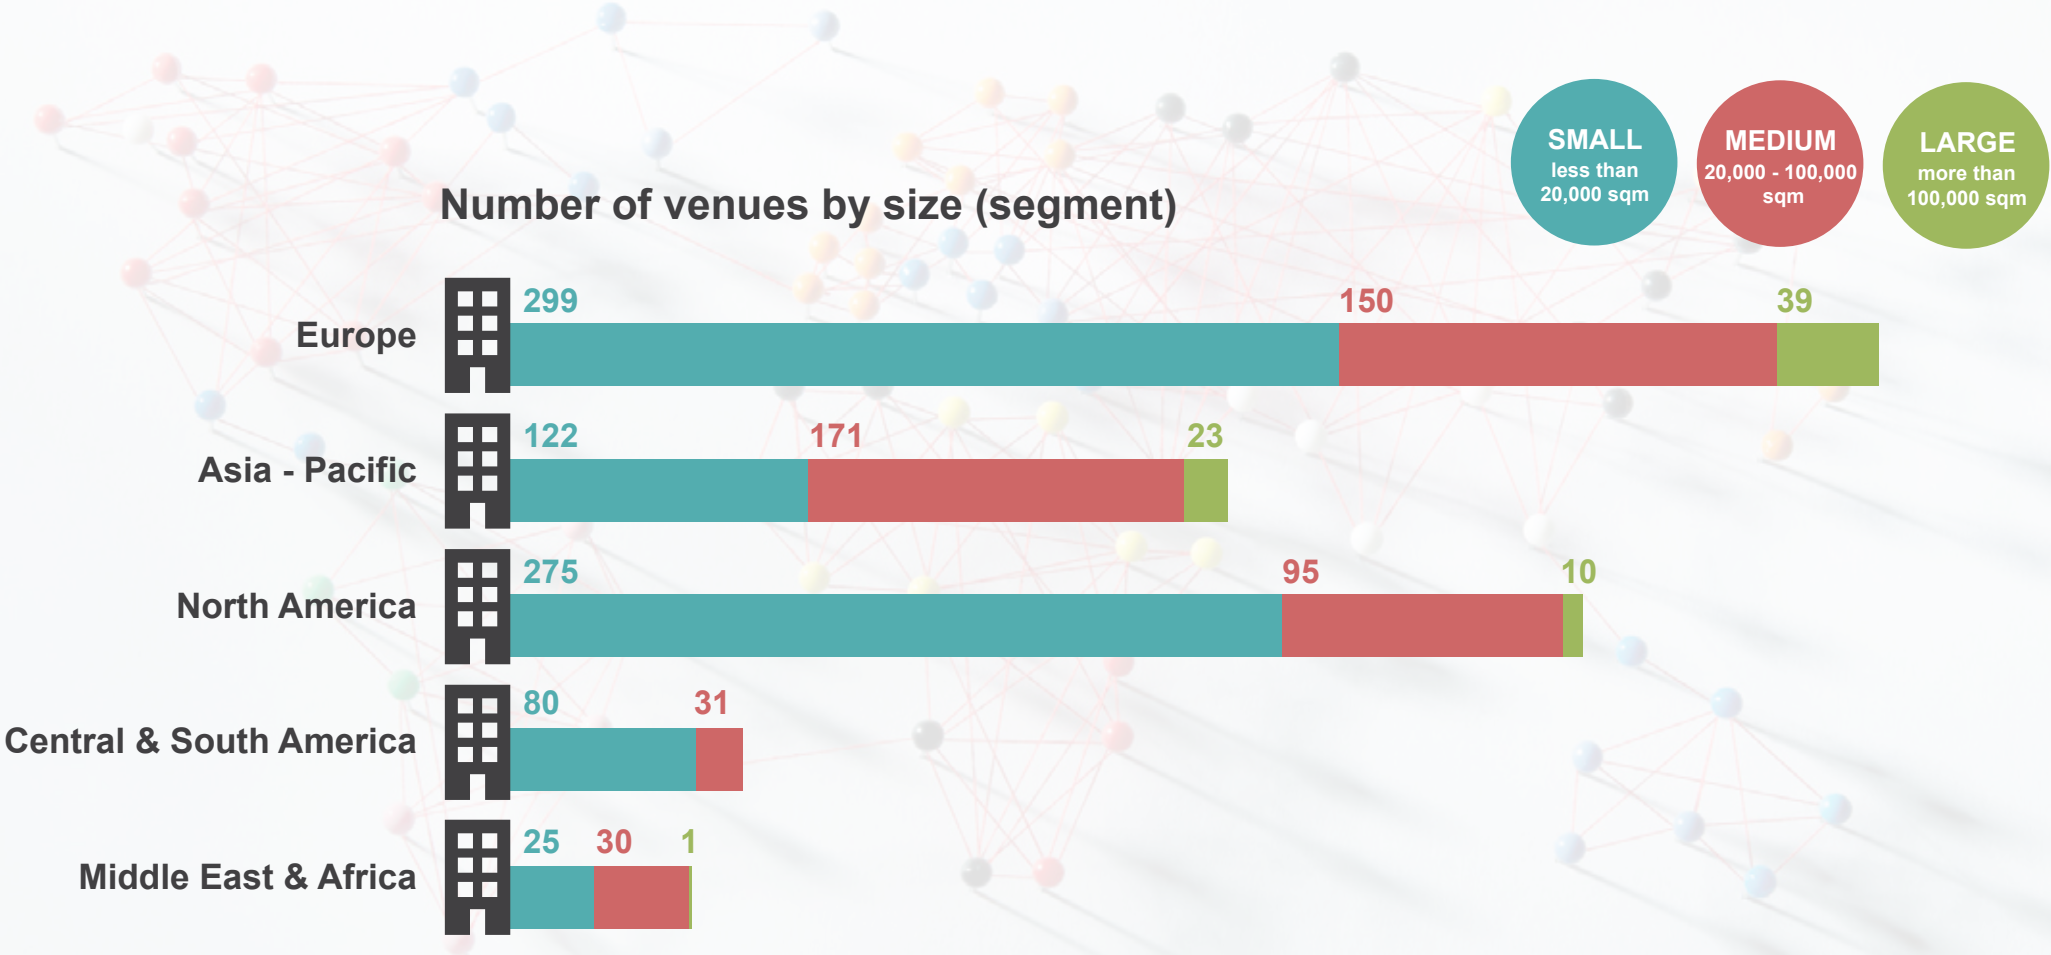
SMALL
less than 20,000 sqm

MEDIUM
20,000 - 100,000 sqm

LARGE
more than 100,000 sqm

Number of venues by size (segment)

Europe 299 150 39

Asia - Pacific 122 171 23

North America 275 95 10

Central & South America 80 31

Middle East & Africa 25 30 1